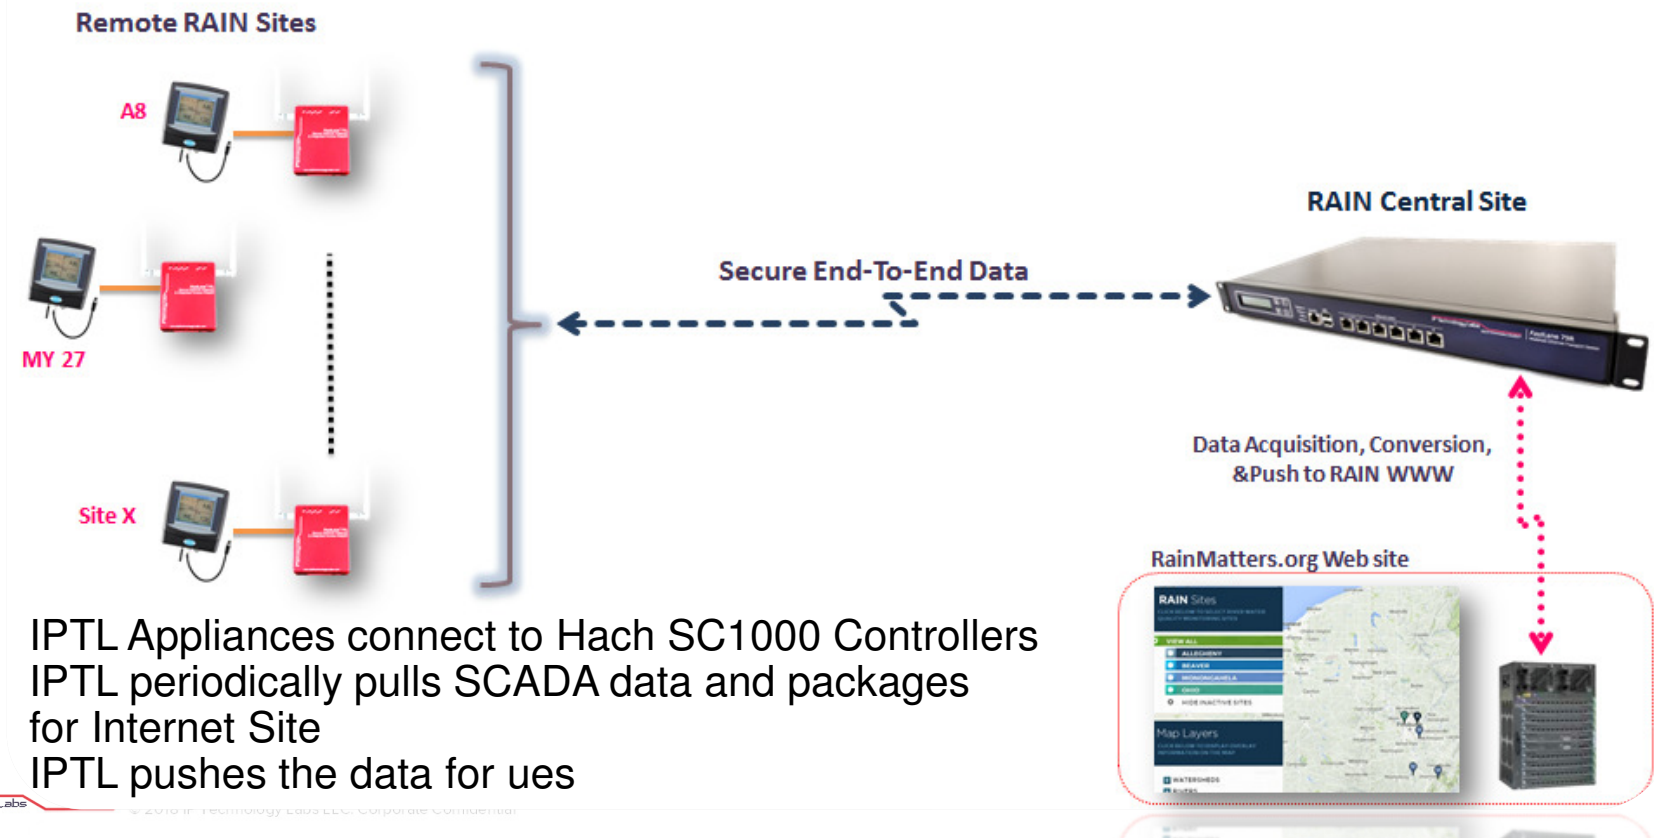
Remote RAIN Sites

A8

MY 27

Site X

Secure End-To-End Data

RAIN Central Site

Data Acquisition, Conversion, &Push to RAIN WWW

RainMatters.org Web site

RAIN Sites

VIEW ALL

ALLEGHENY

BEAVER

MONONGAHELA

OHIO

Map Layers

IPTL Appliances connect to Hach SC1000 Controllers
IPTL periodically pulls SCADA data and packages for Internet Site
IPTL pushes the data for ues

© 2018 IP Technology Labs LLC. Corporate Confidential